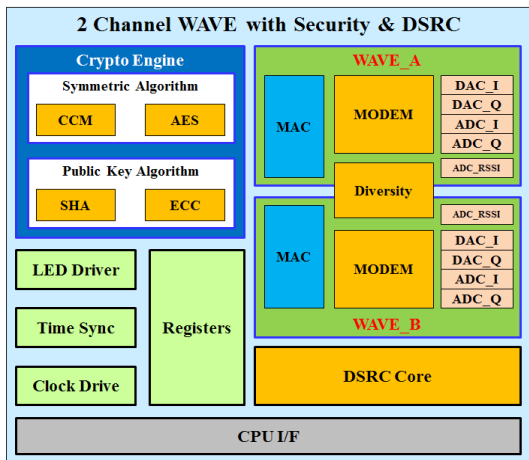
2 Channel WAVE with Security & DSRC

Crypto Engine

Symmetric Algorithm

CCM

AES

Public Key Algorithm

SHA

ECC

WAVE_A

MAC

MODEM

DAC_I

DAC_Q

ADC_I

ADC_Q

ADC_RSSI

Diversity

ADC_RSSI

MAC

MODEM

DAC_I

DAC_Q

ADC_I

ADC_Q

WAVE_B

LED Driver

Time Sync

Clock Drive

Registers

DSRC Core

CPU I/F